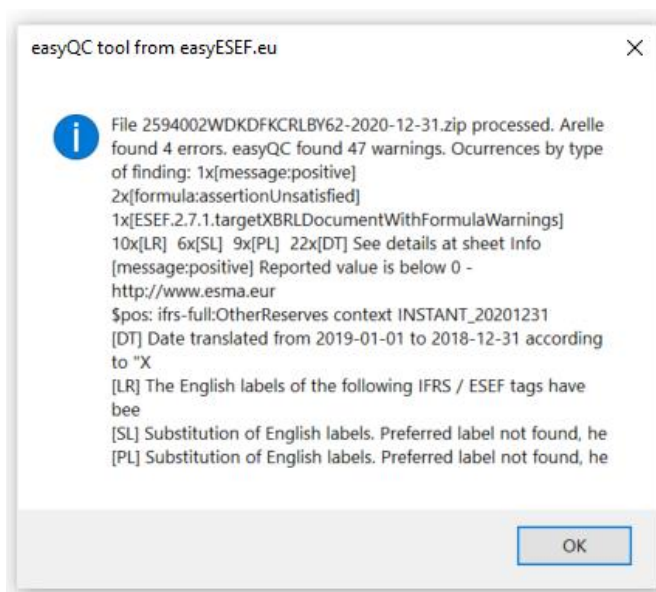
easyQC tool from easyESEF.eu

X

File 2594002WDKDFKCRLBY62-2020-12-31.zip processed. Arelle found 4 errors. easyQC found 47 warnings. Ocurrences by type of finding: 1x[message:positive] 2x[formula:assertionUnsatisfied] 1x[ESEF.2.7.1.targetXBRLDocumentWithFormulaWarnings] 10x[LR] 6x[SL] 9x[PL] 22x[DT] See details at sheet Info
[message:positive] Reported value is below 0 - http://www.esma.eur
$pos: ifrs-full:OtherReserves context INSTANT_20201231
[DT] Date translated from 2019-01-01 to 2018-12-31 according to "X
[LR] The English labels of the following IFRS / ESEF tags have bee
[SL] Substitution of English labels. Preferred label not found, he
[PL] Substitution of English labels. Preferred label not found, he

OK